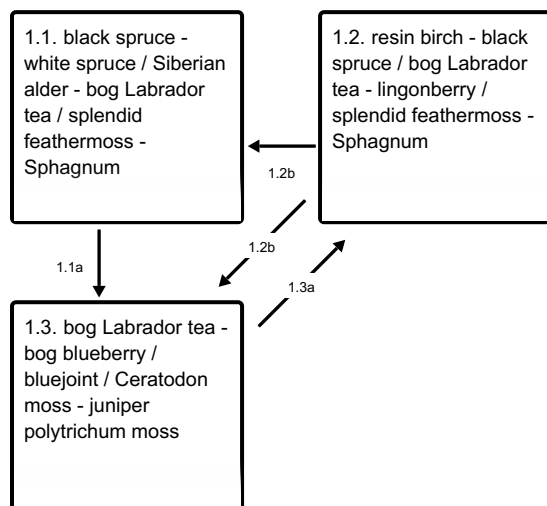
1.1. black spruce - white spruce / Siberian alder - bog Labrador tea / splendid feathermoss - Sphagnum

1.2. resin birch - black spruce / bog Labrador tea - lingonberry / splendid feathermoss - Sphagnum

1.2b

1.1a

1.2b

1.3a

1.3. bog Labrador tea - bog blueberry / bluejoint / Ceratodon moss - juniper polytrichum moss